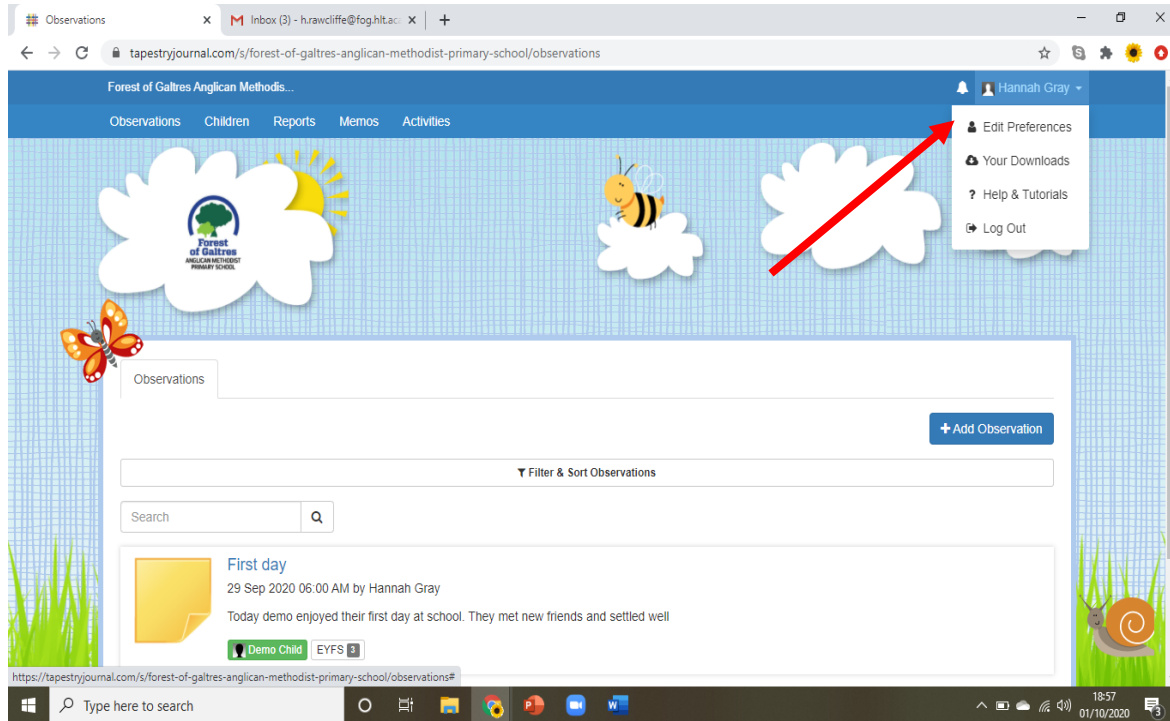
Observations
Inbox (3) - h.rawcliffe@fog.hlt.ac
tapestryjournal.com/s/forest-of-galtres-anglican-methodist-primary-school/observations

Forest of Galtres Anglican Methodis...
Hannah Gray
Observations Children Reports Memos Activities
Edit Preferences
Your Downloads
Help & Tutorials
Log Out

Forest of Galtres ANGLICAN METHODIST PRIMARY SCHOOL

Observations
+ Add Observation
Filter & Sort Observations
Search

First day
29 Sep 2020 06:00 AM by Hannah Gray
Today demo enjoyed their first day at school. They met new friends and settled well
Demo Child EYFS 3

https://tapestryjournal.com/s/forest-of-galtres-anglican-methodist-primary-school/observations#
Type here to search
18:57
01/10/2020